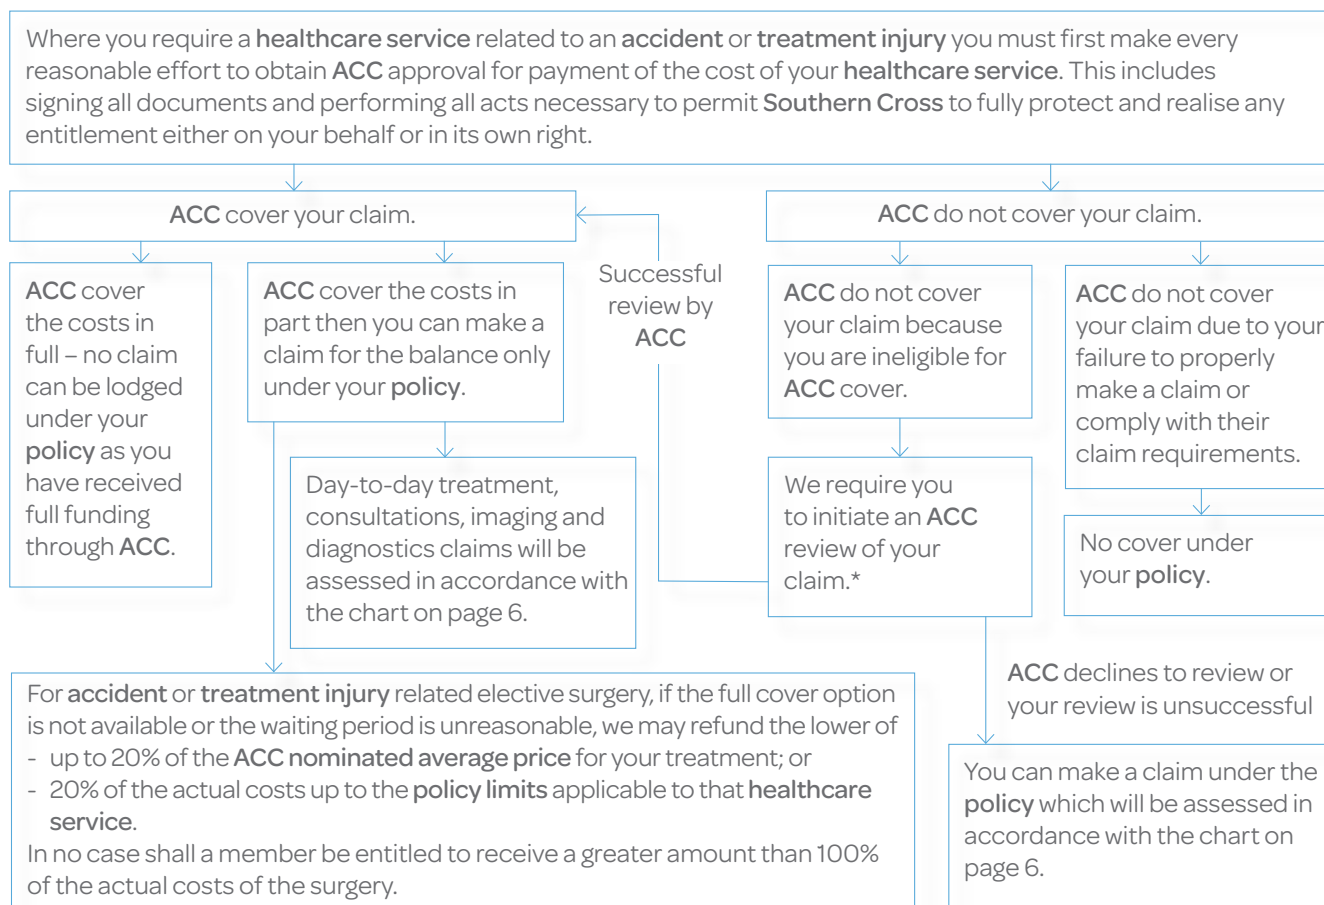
Where you require a healthcare service related to an accident or treatment injury you must first make every reasonable effort to obtain ACC approval for payment of the cost of your healthcare service. This includes signing all documents and performing all acts necessary to permit Southern Cross to fully protect and realise any entitlement either on your behalf or in its own right.

ACC cover your claim.

ACC cover the costs in full – no claim can be lodged under your policy as you have received full funding through ACC.

ACC cover the costs in part then you can make a claim for the balance only under your policy.

Day-to-day treatment, consultations, imaging and diagnostics claims will be assessed in accordance with the chart on page 6.

Successful review by ACC

ACC do not cover your claim.

ACC do not cover your claim because you are ineligible for ACC cover.

We require you to initiate an ACC review of your claim.*

ACC do not cover your claim due to your failure to properly make a claim or comply with their claim requirements.

No cover under your policy.

ACC declines to review or your review is unsuccessful

You can make a claim under the policy which will be assessed in accordance with the chart on page 6.

For accident or treatment injury related elective surgery, if the full cover option is not available or the waiting period is unreasonable, we may refund the lower of
- up to 20% of the ACC nominated average price for your treatment; or
- 20% of the actual costs up to the policy limits applicable to that healthcare service.
In no case shall a member be entitled to receive a greater amount than 100% of the actual costs of the surgery.